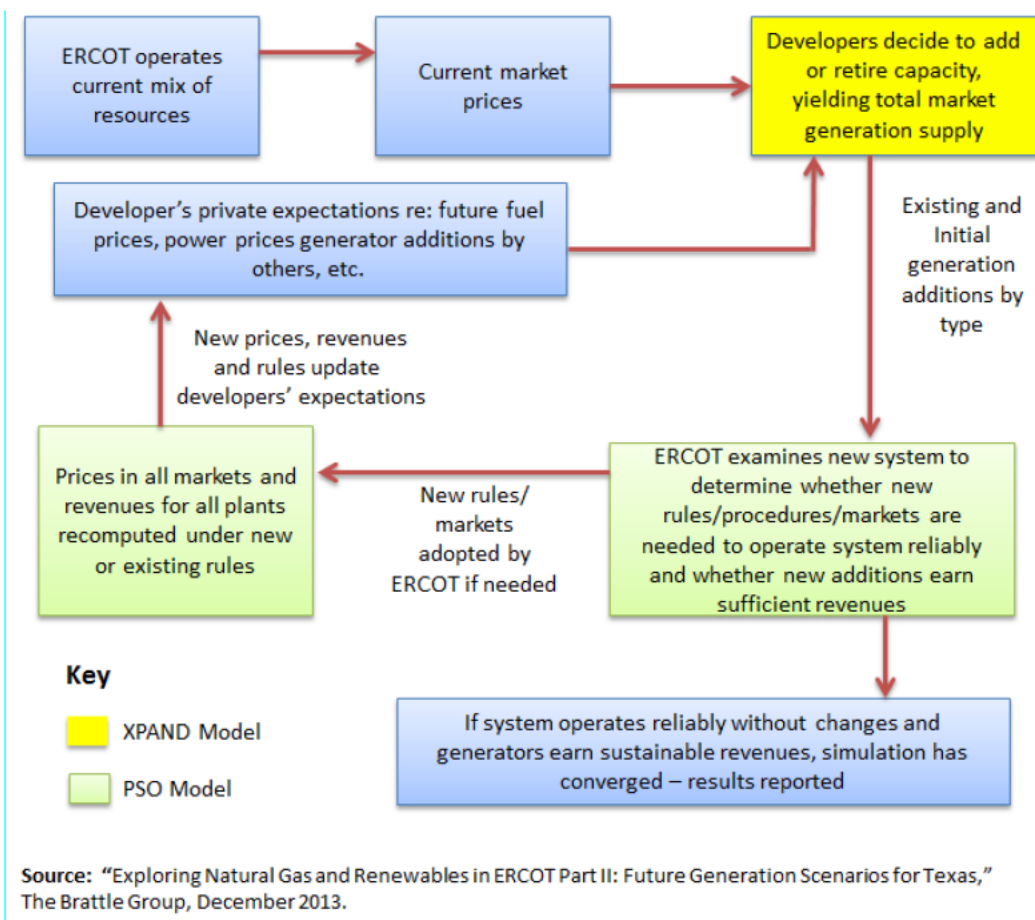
ERCOT operates current mix of resources

Current market prices

Developers decide to add or retire capacity, yielding total market generation supply

Developer's private expectations re: future fuel prices, power prices generator additions by others, etc.

Existing and Initial generation additions by type

New prices, revenues and rules update developers' expectations

Prices in all markets and revenues for all plants recomputed under new or existing rules

New rules/ markets adopted by ERCOT if needed

ERCOT examines new system to determine whether new rules/procedures/markets are needed to operate system reliably and whether new additions earn sufficient revenues

Key

XPAND Model

PSO Model

If system operates reliably without changes and generators earn sustainable revenues, simulation has converged – results reported

Source: "Exploring Natural Gas and Renewables in ERCOT Part II: Future Generation Scenarios for Texas," The Brattle Group, December 2013.